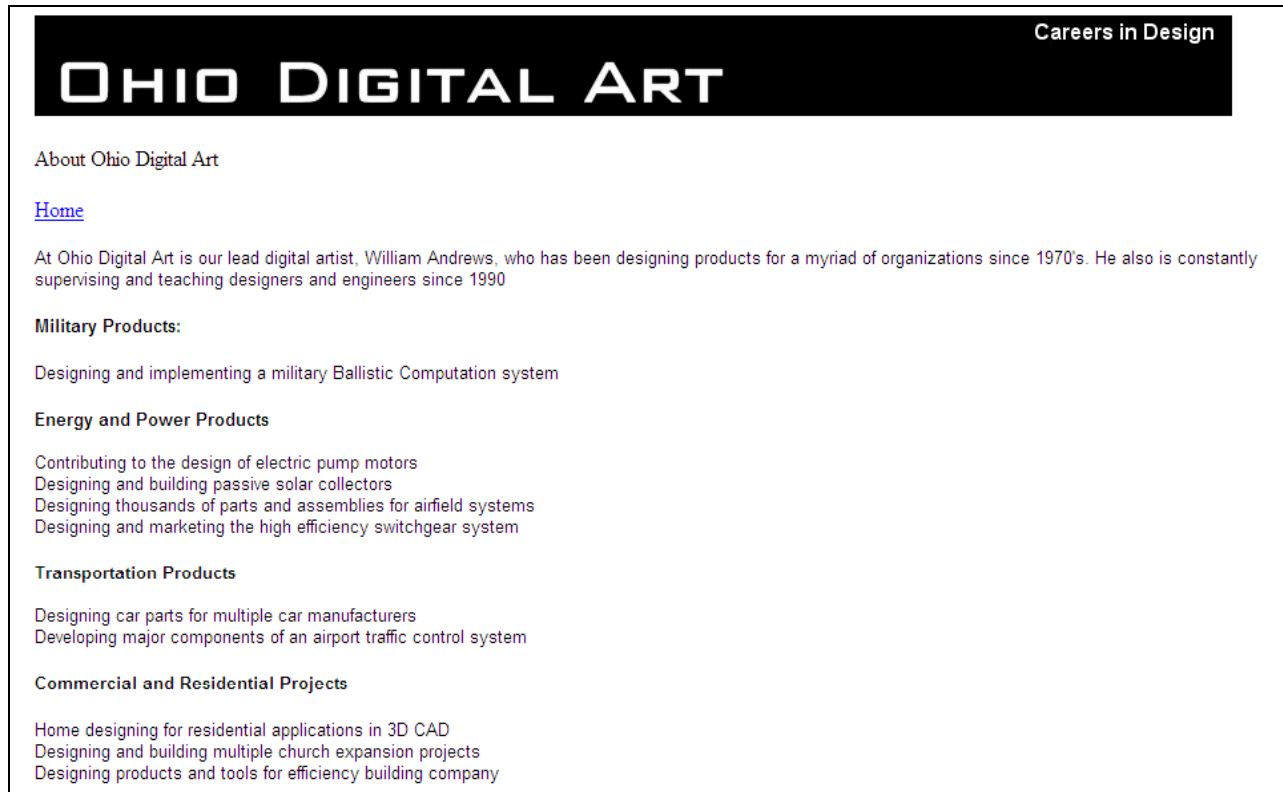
Careers in Design

OHIO DIGITAL ART

About Ohio Digital Art

Home

At Ohio Digital Art is our lead digital artist, William Andrews, who has been designing products for a myriad of organizations since 1970's. He also is constantly supervising and teaching designers and engineers since 1990

Military Products:

Designing and implementing a military Ballistic Computation system

Energy and Power Products

Contributing to the design of electric pump motors
Designing and building passive solar collectors
Designing thousands of parts and assemblies for airfield systems
Designing and marketing the high efficiency switchgear system

Transportation Products

Designing car parts for multiple car manufacturers
Developing major components of an airport traffic control system

Commercial and Residential Projects

Home designing for residential applications in 3D CAD
Designing and building multiple church expansion projects
Designing products and tools for efficiency building company